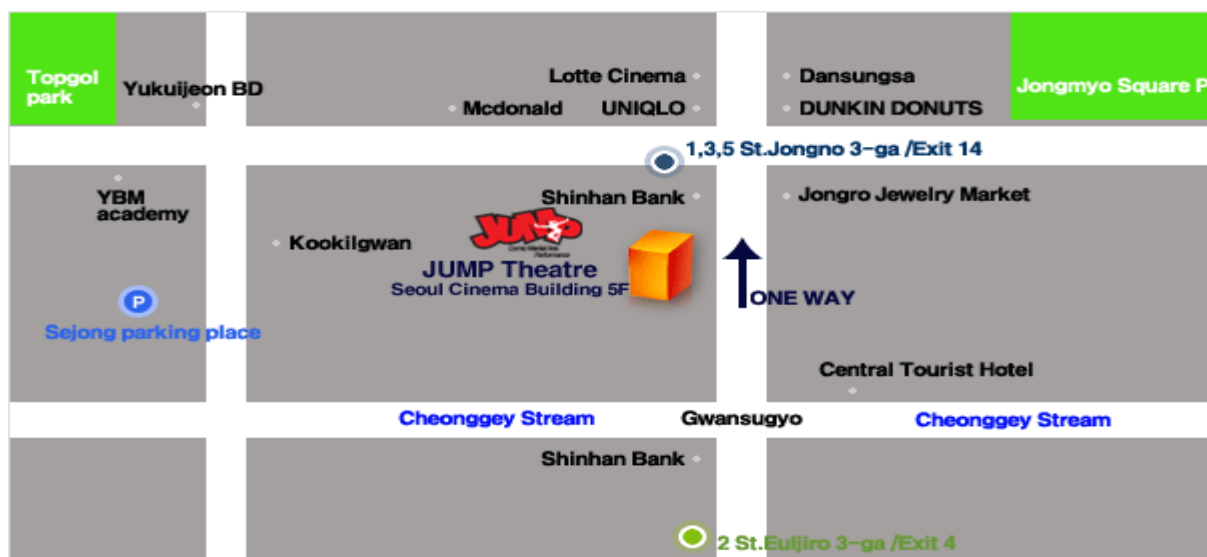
Topgol park

Yukuijeon BD

Lotte Cinema

Mcdonald

UNIQLO

Dansungsa

DUNKIN DONUTS

Jongmyo Square P

1,3,5 St.Jongno 3-ga /Exit 14

YBM academy

Shinhan Bank

Jongro Jewelry Market

Kookilgwan

JUMP

JUMP Theatre

Seoul Cinema Building 5F

ONE WAY

P

Sejong parking place

Central Tourist Hotel

Cheonggey Stream

Gwansugyo

Cheonggey Stream

Shinhan Bank

2 St.Euljiro 3-ga /Exit 4